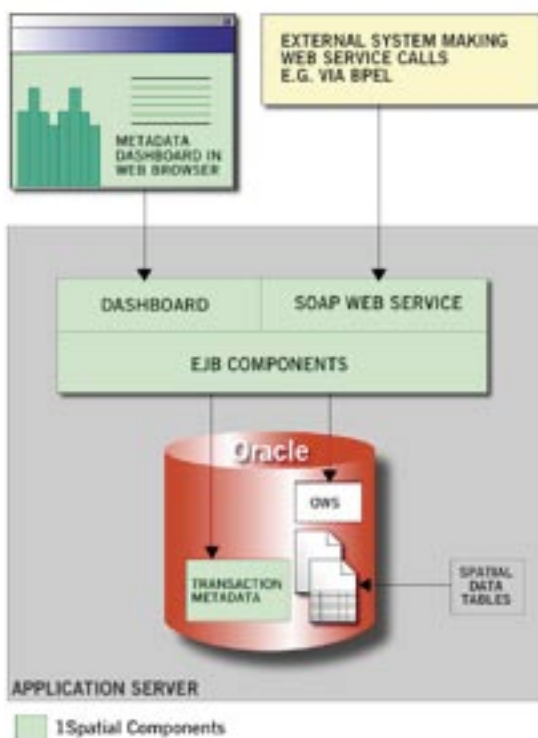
METADATA DASHBOARD IN WEB BROWSER

EXTERNAL SYSTEM MAKING WEB SERVICE CALLS E.G. VIA BPEL

DASHBOARD

SOAP WEB SERVICE

EJB COMPONENTS

Oracle

OWS

TRANSACTION METADATA

SPATIAL DATA TABLES

APPLICATION SERVER

1Spatial Components